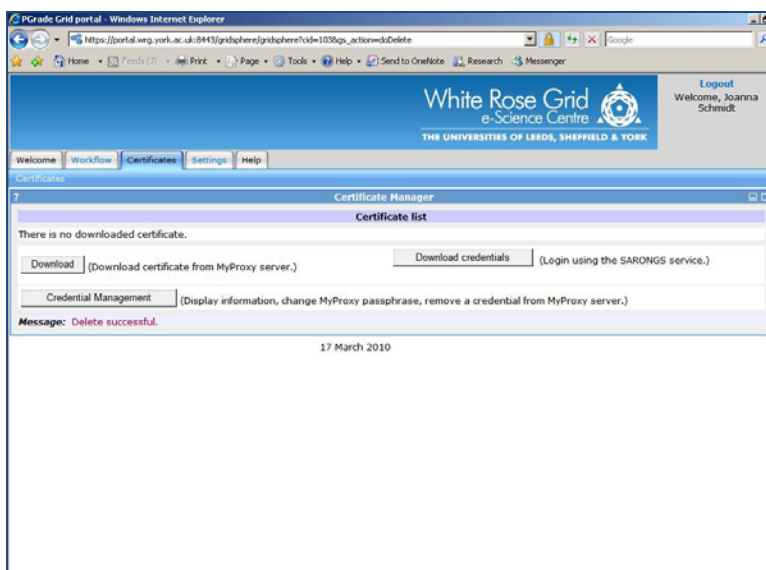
PGrade Grid portal - Windows Internet Explorer

https://portal.wrg.york.ac.uk:8443/gridsphere/gridsphere?cid=103&gs_action=doDelete

Google

Home Feeds (J) Print Page Tools Help Send to OneNote Research Messenger

White Rose Grid
e-Science Centre
THE UNIVERSITIES OF LEEDS, SHEFFIELD & YORK

Logout
Welcome, Joanna Schmidt

Welcome | Workflow | Certificates | Settings | Help

Certificates

?

Certificate Manager

Certificate list

There is no downloaded certificate.

Download (Download certificate from MyProxy server.)

Download credentials (Login using the SARONGS service.)

Credential Management (Display information, change MyProxy passphrase, remove a credential from MyProxy server.)

Message: Delete successful.

17 March 2010